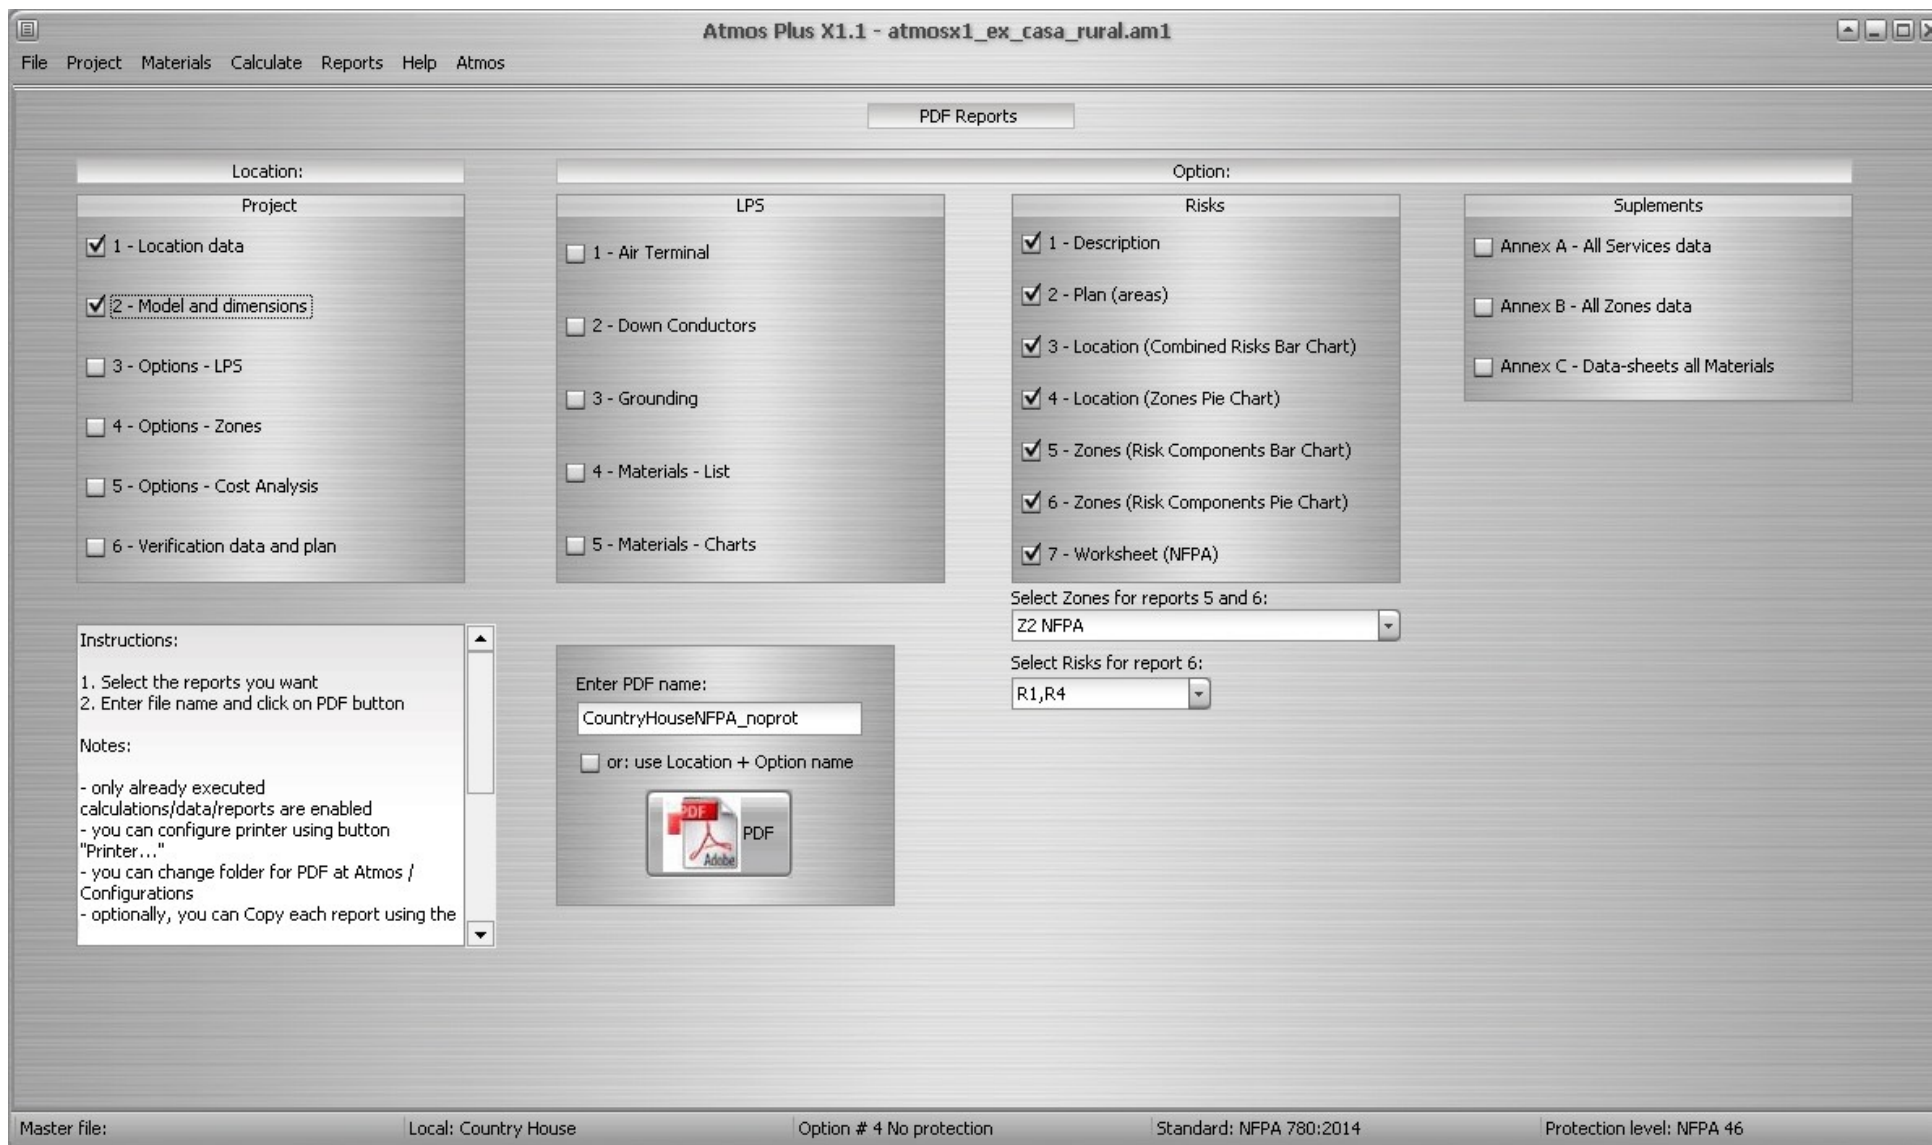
Atmos Plus X1.1 - atmosx1_ex_casa_rural.am1

File Project Materials Calculate Reports Help Atmos

PDF Reports

Location:

Option:

Project

1 - Location data

2 - Model and dimensions

3 - Options - LPS

4 - Options - Zones

5 - Options - Cost Analysis

6 - Verification data and plan

LPS

1 - Air Terminal

2 - Down Conductors

3 - Grounding

4 - Materials - List

5 - Materials - Charts

Risks

1 - Description

2 - Plan (areas)

3 - Location (Combined Risks Bar Chart)

4 - Location (Zones Pie Chart)

5 - Zones (Risk Components Bar Chart)

6 - Zones (Risk Components Pie Chart)

7 - Worksheet (NFPA)

Suplements

Annex A - All Services data

Annex B - All Zones data

Annex C - Data-sheets all Materials

Select Zones for reports 5 and 6:

Z2 NFPA

Select Risks for report 6:

R1,R4

Instructions:

1. Select the reports you want
2. Enter file name and click on PDF button

Notes:

- only already executed calculations/data/reports are enabled
- you can configure printer using button "Printer..."
- you can change folder for PDF at Atmos / Configurations
- optionally, you can Copy each report using the

Enter PDF name:

CountryHouseNFPA_noprot

or: use Location + Option name

PDF Adobe PDF

Master file: | Local: Country House | Option # 4 No protection | Standard: NFPA 780:2014 | Protection level: NFPA 46